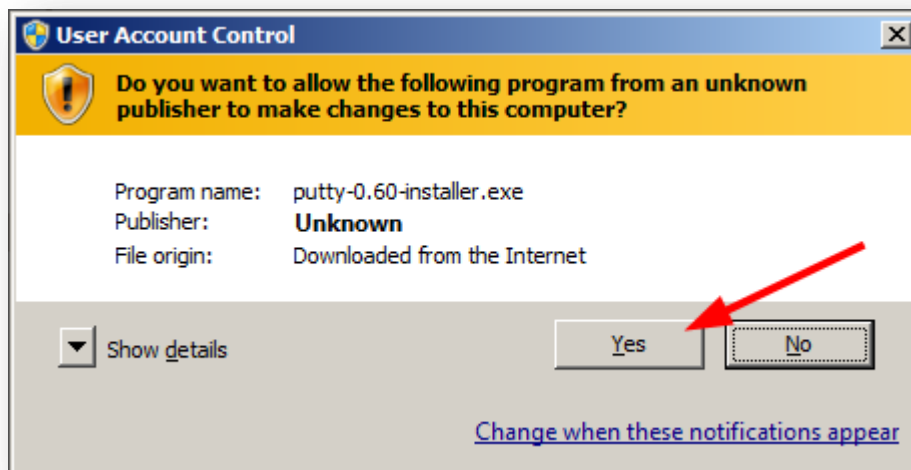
User Account Control

Do you want to allow the following program from an unknown publisher to make changes to this computer?

Program name: putty-0.60-installer.exe
Publisher: Unknown
File origin: Downloaded from the Internet

Show details

Yes

No

Change when these notifications appear